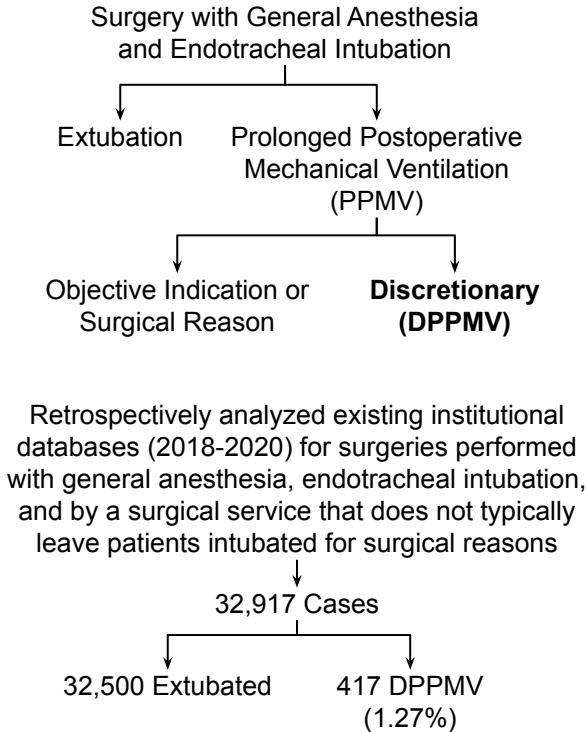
Surgery with General Anesthesia and Endotracheal Intubation

Extubation

Prolonged Postoperative Mechanical Ventilation (PPMV)

Objective Indication or Surgical Reason

**Discretionary (DPPMV)**

Retrospectively analyzed existing institutional databases (2018-2020) for surgeries performed with general anesthesia, endotracheal intubation, and by a surgical service that does not typically leave patients intubated for surgical reasons

32,917 Cases

32,500 Extubated

417 DPPMV (1.27%)